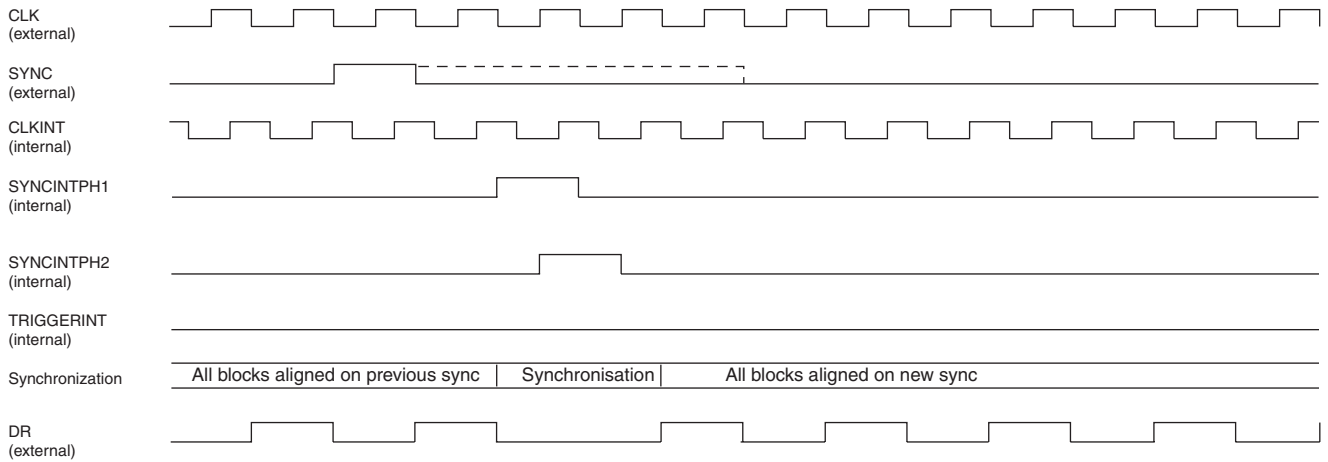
CLK
(external)

SYNC
(external)

CLKINT
(internal)

SYNCINTPH1
(internal)

SYNCINTPH2
(internal)

TRIGGERINT
(internal)

Synchronization

All blocks aligned on previous sync

Synchronisation

All blocks aligned on new sync

DR
(external)